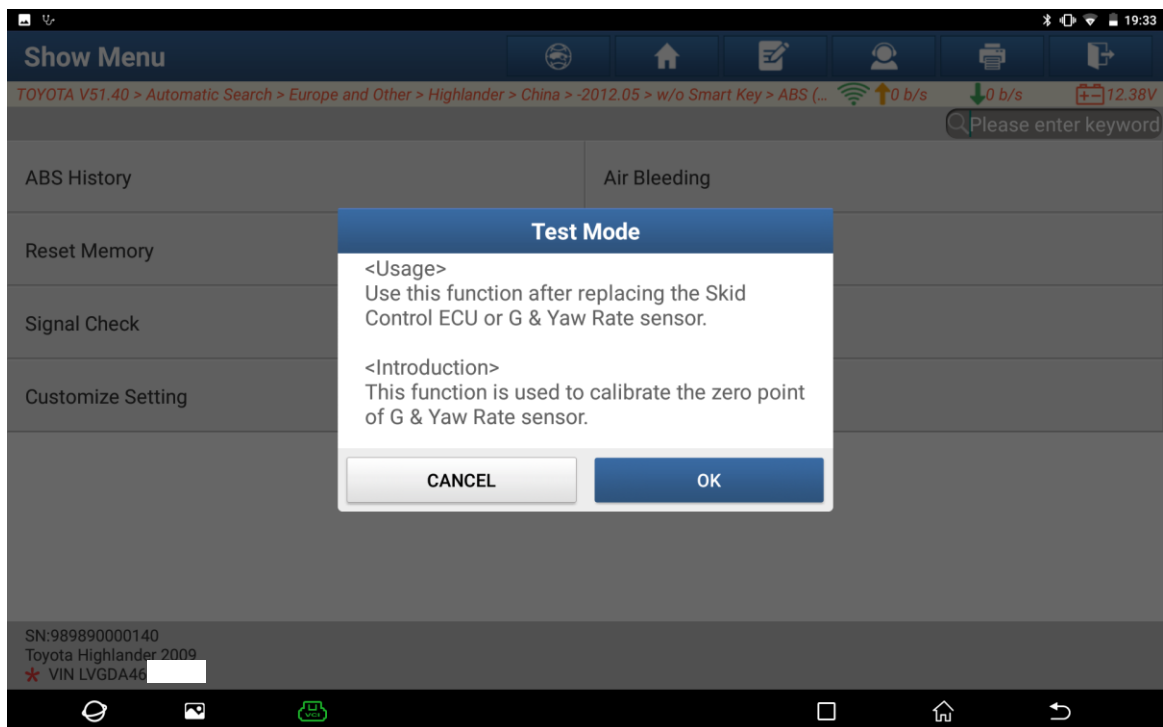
19:33

Show Menu

TOYOTA V51.40 > Automatic Search > Europe and Other > Highlander > China > -2012.05 > w/o Smart Key > ABS (... 0 b/s 0 b/s 12.38V

Please enter keyword

ABS History

Air Bleeding

Reset Memory

Signal Check

Customize Setting

Test Mode

<Usage>
Use this function after replacing the Skid Control ECU or G & Yaw Rate sensor.

<Introduction>
This function is used to calibrate the zero point of G & Yaw Rate sensor.

CANCEL

OK

SN:989890000140
Toyota Highlander 2009
VIN LVGDA46

VCI